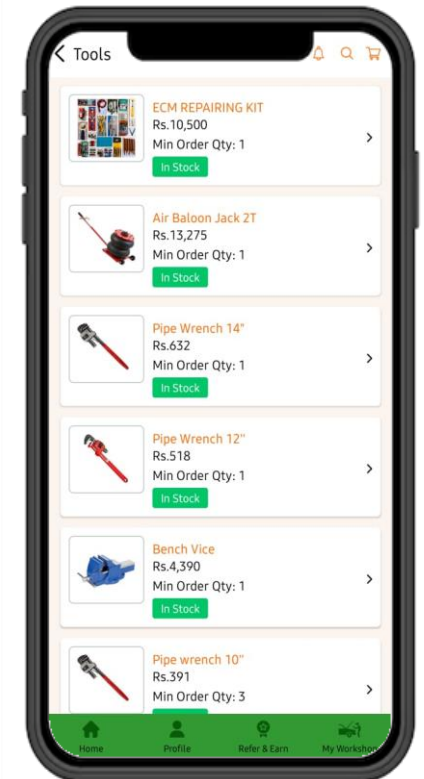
< Tools

ECM REPAIRING KIT
Rs.10,500
Min Order Qty: 1
In Stock

Air Baloon Jack 2T
Rs.13,275
Min Order Qty: 1
In Stock

Pipe Wrench 14"
Rs.632
Min Order Qty: 1
In Stock

Pipe Wrench 12"
Rs.518
Min Order Qty: 1
In Stock

Bench Vice
Rs.4,390
Min Order Qty: 1
In Stock

Pipe wrench 10"
Rs.391
Min Order Qty: 3

Home
Profile
Refer & Earn
My Workshop